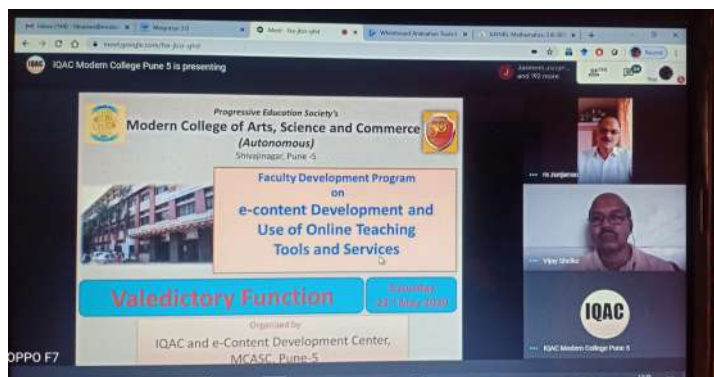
IQAC Modern College Pune 5 is presenting

Progressive Education Society's
Modern College of Arts, Science and Commerce
(Autonomous)
Shivajinagar, Pune -5

Faculty Development Program
on
e-content Development and Use of Online Teaching Tools and Services

Valedictory Function

Saturday
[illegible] May 2020

Organized by
IQAC and e-Content Development Center, MCASC, Pune-5

Vijay Shelke

IQAC

IQAC Modern College Pune 5

OPPO F7